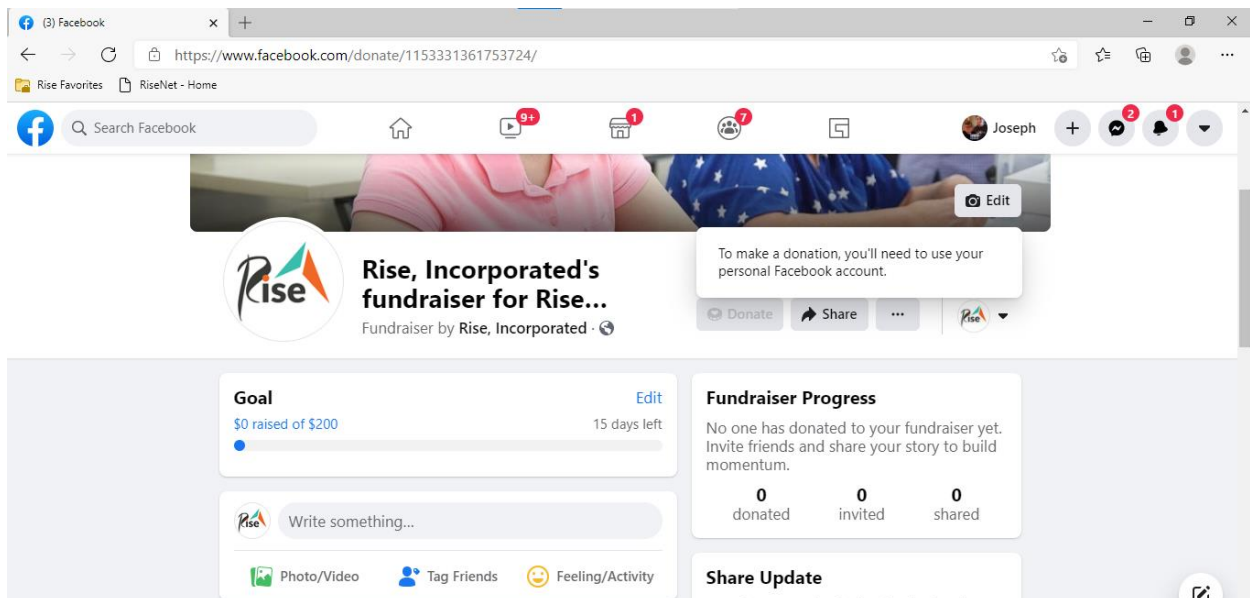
(3) Facebook

https://www.facebook.com/donate/1153331361753724/

Rise Favorites RiseNet - Home

Search Facebook

9+ 1 7

Joseph

2 1

Edit

To make a donation, you'll need to use your personal Facebook account.

Rise

Rise, Incorporated's fundraiser for Rise...

Fundraiser by Rise, Incorporated ·

Donate Share ···

Goal

Edit

$0 raised of $200

15 days left

Fundraiser Progress

No one has donated to your fundraiser yet. Invite friends and share your story to build momentum.

| 0 | 0 | 0 |
|---|---|---|
| donated | invited | shared |

Write something...

Photo/Video Tag Friends Feeling/Activity

Share Update